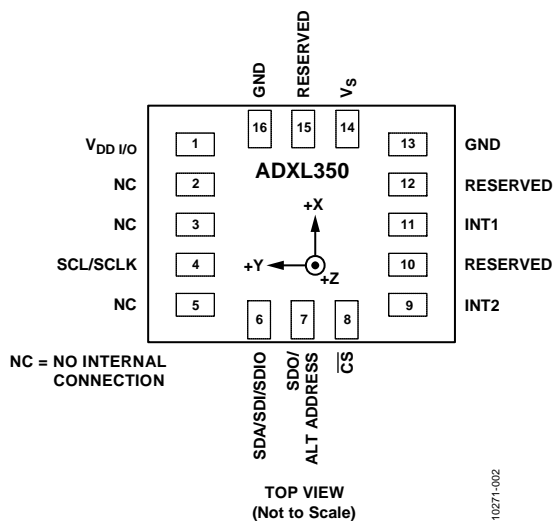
GND
RESERVED
$V_S$
16
15
14
$V_{DD\ I/O}$
1
ADXL350
13
GND
NC
2
12
RESERVED
NC
3
+X
11
INT1
SCL/SCLK
4
+Y
+Z
10
RESERVED
NC
5
6
7
8
9
INT2
NC = NO INTERNAL CONNECTION
SDA/SDI/SDIO
SDO/ ALT ADDRESS
$\overline{CS}$
TOP VIEW
(Not to Scale)
10271-002